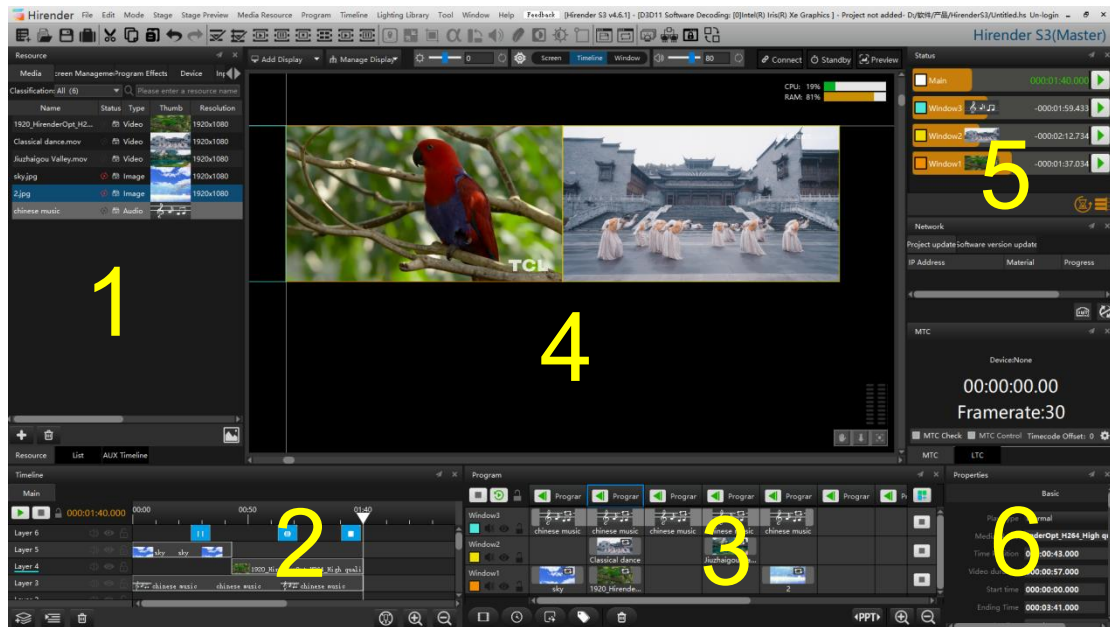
Hirender File Edit Mode Stage Stage Preview Media Resource Program Timeline Lighting Library Tool Window Help Feedback [Hirender S3 v4.6.1] - [D3D11 Software Decoding: [0]Intel(R) Iris(R) Xe Graphics ] - Project not added- D:/软件/产品/HirenderS3/Untitled.hs Un-login

Hirender S3(Master)

Resource
Media creen Manageme Program Effects Device In
Classification: All (6) Please enter a resource name

| Name | Status | Type | Thumb | Resolution |
|---|---|---|---|---|
| 1920_HirenderOpt_H2... | | Video | | 1920x1080 |
| Classical dance.mov | | Video | | 1920x1080 |
| Jiuzhaigou Valley.mov | | Video | | 1920x1080 |
| sky.jpg | | Image | | 1920x1080 |
| 2.jpg | | Image | | 1920x1080 |
| chinese music | | Audio | | |

1

Resource List AUX Timeline

Add Display Manage Display 0 Screen Timeline Window 80 Connect Standby Preview

CPU: 19%
RAM: 81%

TCL

4

Status
Main 000:01:40.000
Window3 -000:01:59.433
Window2 -000:02:12.734
Window1 -000:01:37.034

5

Network
Project update Software version update
IP Address Material Progress

MTC
Device:None
00:00:00.00
Framerate:30
MTC Check MTC Control Timecode Offset: 0
MTC LTC

Timeline
Main
000:01:40.000 00:00 00:50 01:40
Layer 6
Layer 5 sky sky
Layer 4 1920_Hi High quali
Layer 3 chinese music chinese music chinese music

2

Program
Prograr Prograr Prograr Prograr Prograr Prograr Pr
Window3 chinese music chinese music chinese music chinese music chinese music
Window2 Classical dance Jiuzhaigou
Window1 sky 1920_Hirende... 2

3

PPT

Properties
Basic
Play type Normal
Media derOpt_H264_High q
Time duration 00:00:43.000
Video du 00:00:57.000
Start time 000:00:00.000
Ending Time 000:03:41.000

6